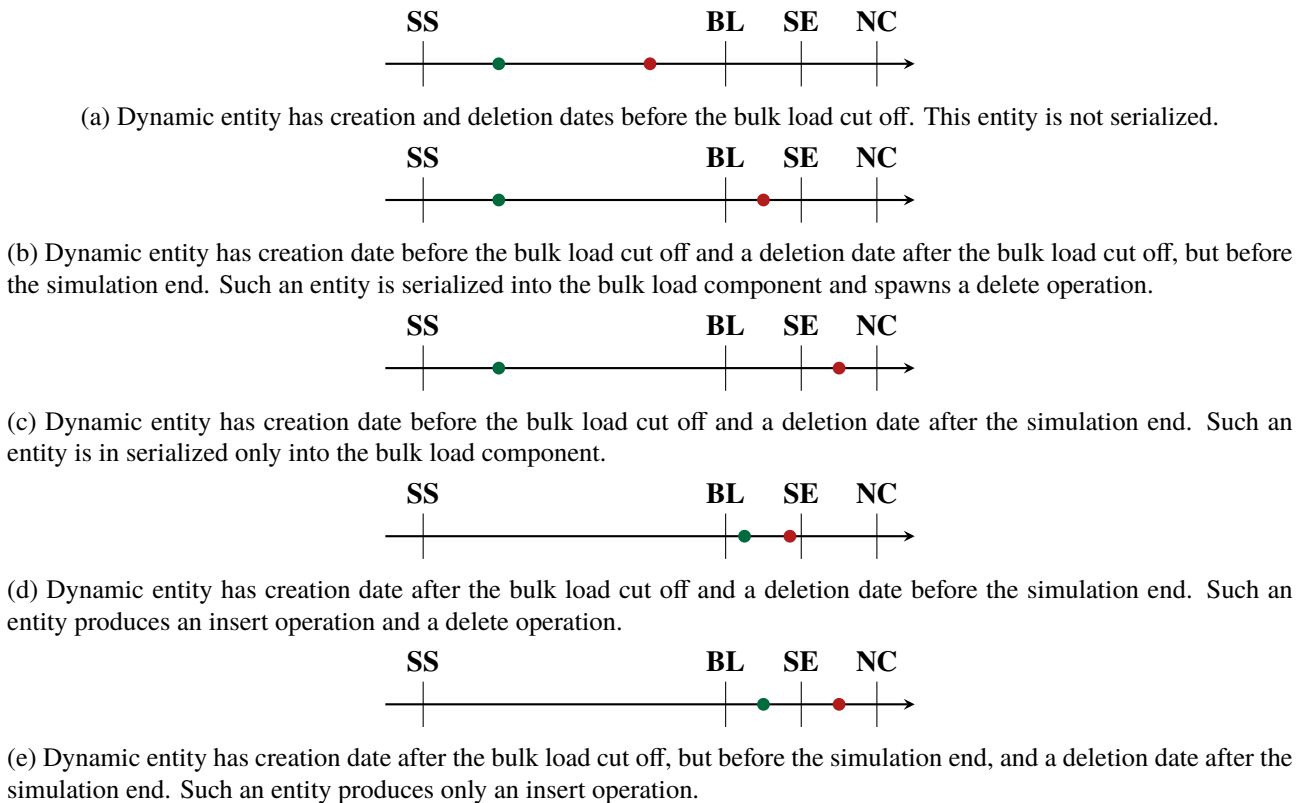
SS BL SE NC

(a) Dynamic entity has creation and deletion dates before the bulk load cut off. This entity is not serialized.

SS BL SE NC

(b) Dynamic entity has creation date before the bulk load cut off and a deletion date after the bulk load cut off, but before the simulation end. Such an entity is serialized into the bulk load component and spawns a delete operation.

SS BL SE NC

(c) Dynamic entity has creation date before the bulk load cut off and a deletion date after the simulation end. Such an entity is in serialized only into the bulk load component.

SS BL SE NC

(d) Dynamic entity has creation date after the bulk load cut off and a deletion date before the simulation end. Such an entity produces an insert operation and a delete operation.

SS BL SE NC

(e) Dynamic entity has creation date after the bulk load cut off, but before the simulation end, and a deletion date after the simulation end. Such an entity produces only an insert operation.